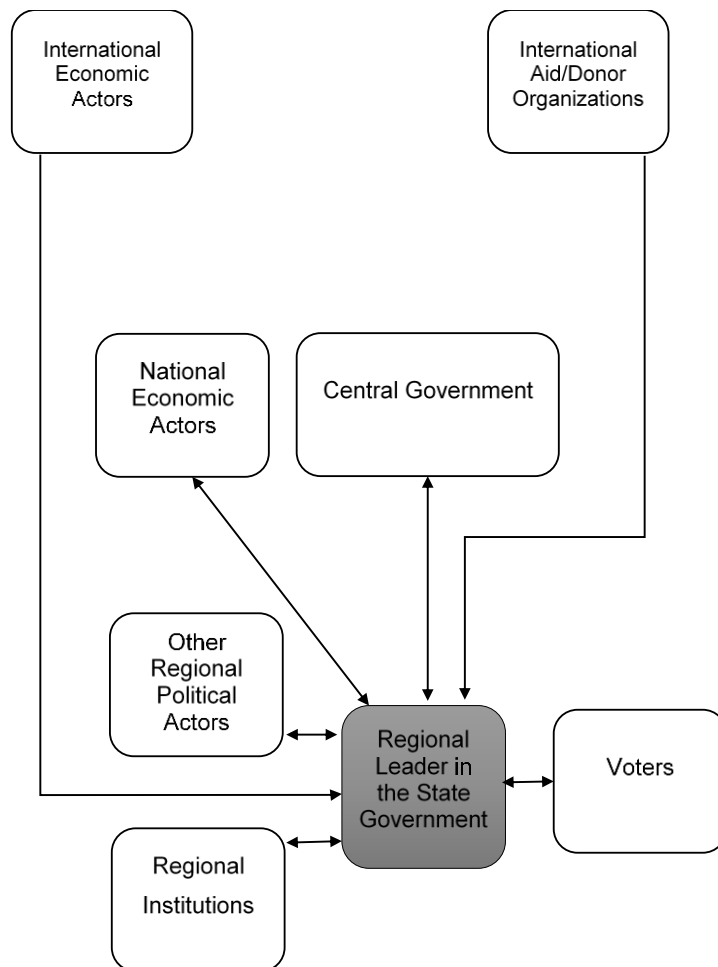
International Economic Actors

International Aid/Donor Organizations

National Economic Actors

Central Government

Other Regional Political Actors

Regional Leader in the State Government

Voters

Regional Institutions